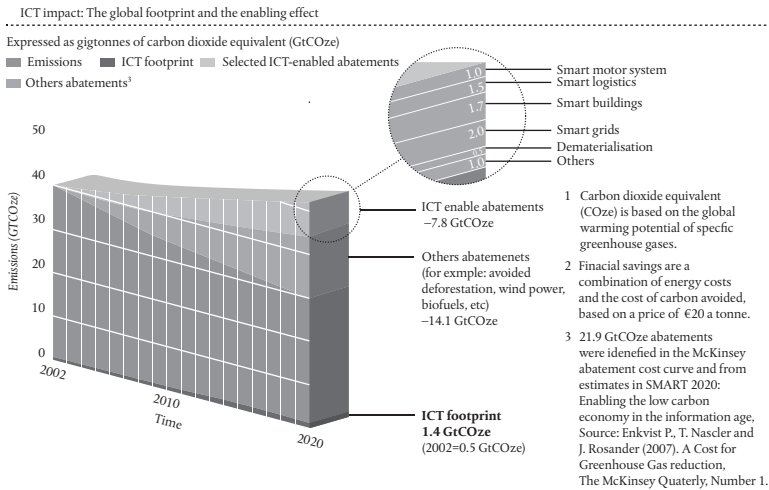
ICT impact: The global footprint and the enabling effect

Expressed as gigtonnes of carbon dioxide equivalent (GtCOze)

Emissions
ICT footprint
Selected ICT-enabled abatements
Others abatements³

50
40
30
20
10
0

Emissions (GtCOze)

2002
2010
Time
2020

1.0
1.5
1.7
2.0
0.5
1.0

Smart motor system
Smart logistics
Smart buildings
Smart grids
Dematerialisation
Others

ICT enable abatements −7.8 GtCOze

Others abatemenets (for exmple: avoided deforestation, wind power, biofuels, etc) −14.1 GtCOze

**ICT footprint 1.4 GtCOze** (2002=0.5 GtCOze)

1 Carbon dioxide equivalent (COze) is based on the global warming potential of specfic greenhouse gases.

2 Finacial savings are a combination of energy costs and the cost of carbon avoided, based on a price of €20 a tonne.

3 21.9 GtCOze abatements were idenefied in the McKinsey abatement cost curve and from estimates in SMART 2020: Enabling the low carbon economy in the information age, Source: Enkvist P., T. Nascler and J. Rosander (2007). A Cost for Greenhouse Gas reduction, The McKinsey Quaterly, Number 1.